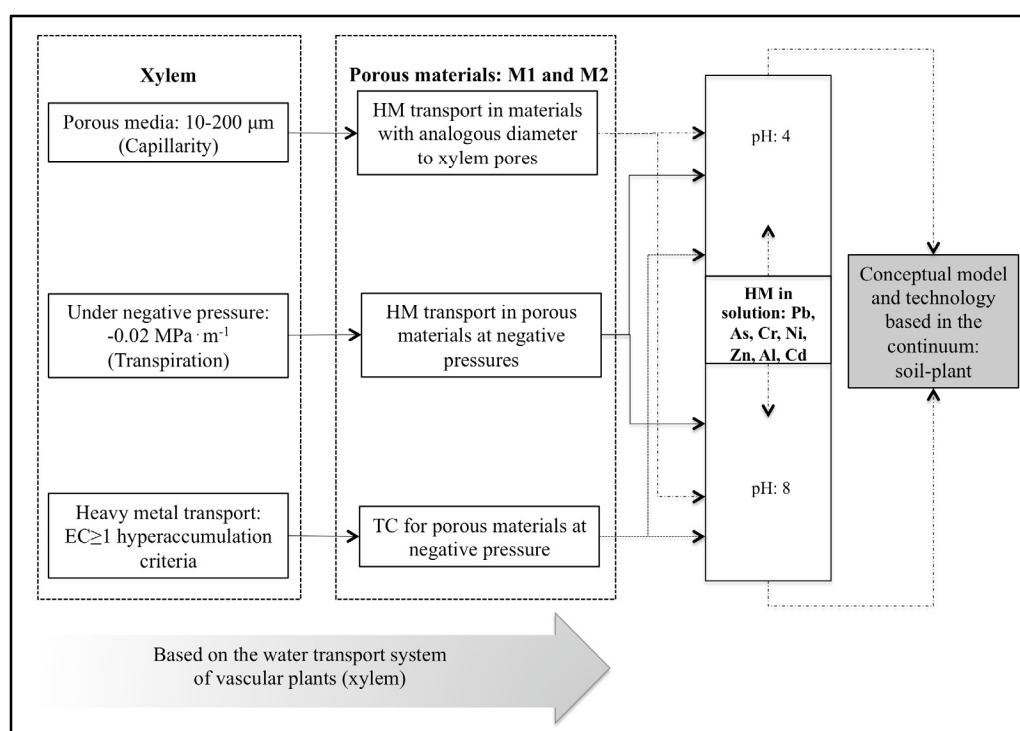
Xylem

Porous media: 10-200 μm (Capillarity)

Under negative pressure: -0.02 $MPa \cdot m^{-1}$ (Transpiration)

Heavy metal transport: EC≥1 hyperaccumulation criteria

Porous materials: M1 and M2

HM transport in materials with analogous diameter to xylem pores

HM transport in porous materials at negative pressures

TC for porous materials at negative pressure

pH: 4

HM in solution: Pb, As, Cr, Ni, Zn, Al, Cd

pH: 8

Conceptual model and technology based in the continuum: soil-plant

Based on the water transport system of vascular plants (xylem)